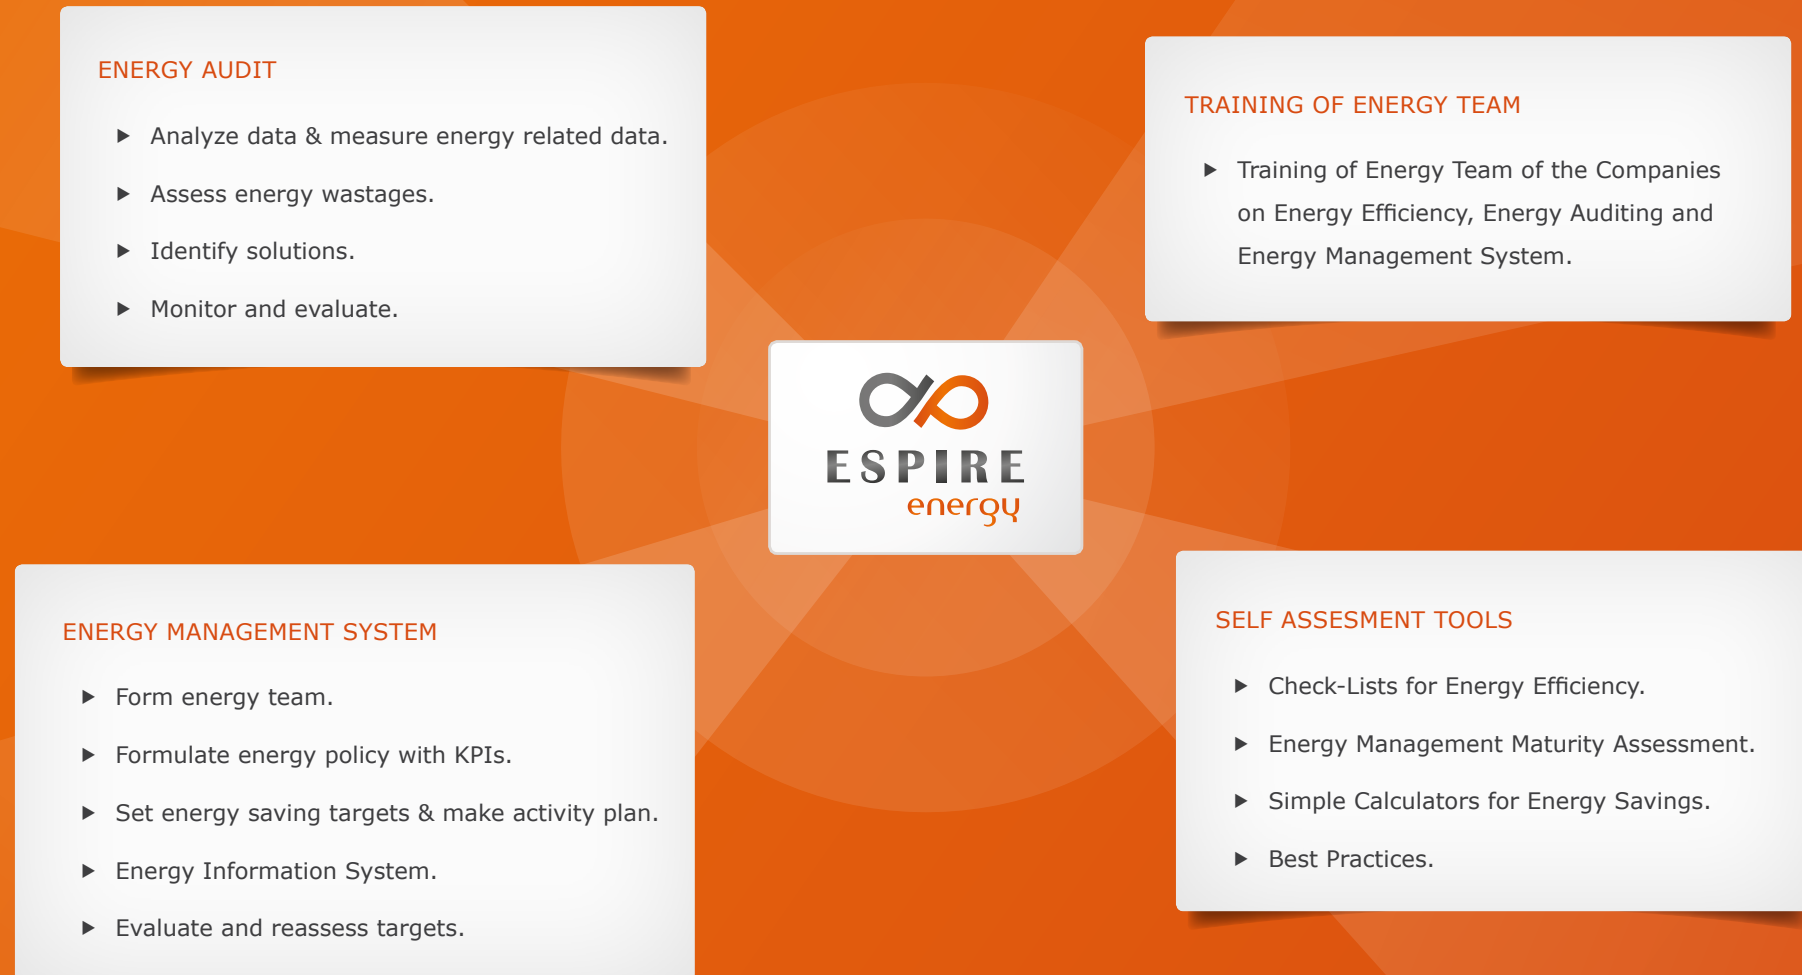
ENERGY AUDIT

▶ Analyze data & measure energy related data.

▶ Assess energy wastages.

▶ Identify solutions.

▶ Monitor and evaluate.

TRAINING OF ENERGY TEAM

▶ Training of Energy Team of the Companies on Energy Efficiency, Energy Auditing and Energy Management System.

ESPIRE
energy

ENERGY MANAGEMENT SYSTEM

▶ Form energy team.

▶ Formulate energy policy with KPIs.

▶ Set energy saving targets & make activity plan.

▶ Energy Information System.

▶ Evaluate and reassess targets.

SELF ASSESMENT TOOLS

▶ Check-Lists for Energy Efficiency.

▶ Energy Management Maturity Assessment.

▶ Simple Calculators for Energy Savings.

▶ Best Practices.